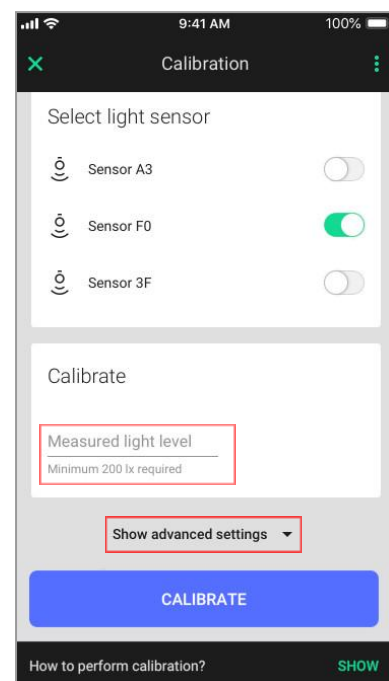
9:41 AM
100%

Calibration

Select light sensor

Sensor A3

Sensor F0

Sensor 3F

Calibrate

Measured light level
Minimum 200 lx required

Show advanced settings

CALIBRATE

How to perform calibration?
SHOW